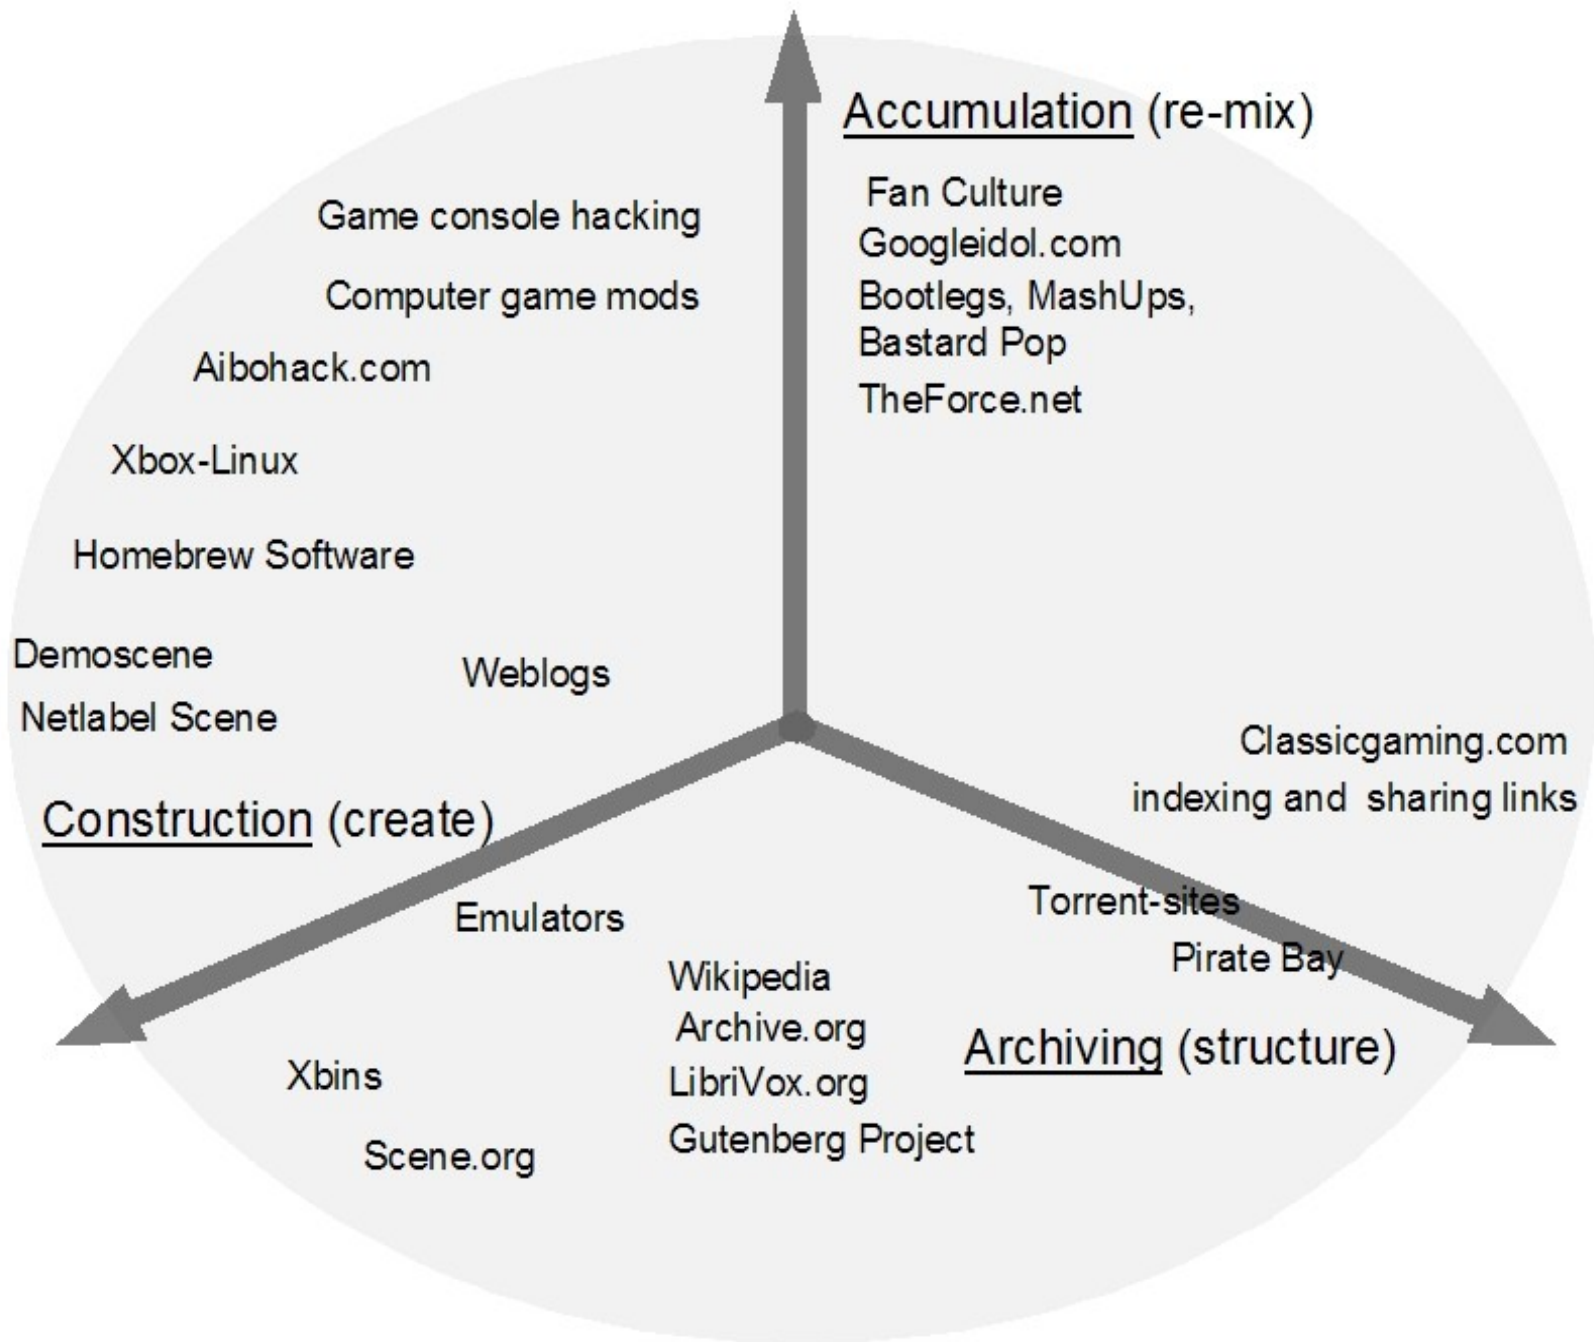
Accumulation (re-mix)

Fan Culture
Googleidol.com
Bootlegs, MashUps, Bastard Pop
TheForce.net

Game console hacking
Computer game mods
Aibohack.com
Xbox-Linux
Homebrew Software
Demoscene
Netlabel Scene
Weblogs

Classicgaming.com
indexing and sharing links

Construction (create)

Emulators
Torrent-sites
Pirate Bay
Wikipedia
Archive.org
LibriVox.org
Gutenberg Project

Archiving (structure)

Xbins
Scene.org